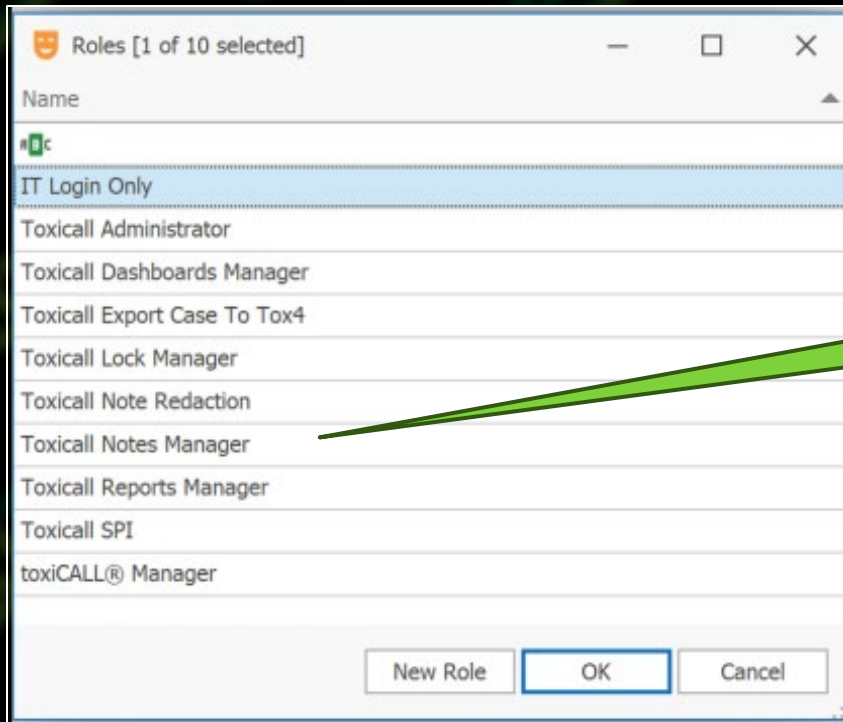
Roles [1 of 10 selected]

Name

ABC

IT Login Only

Toxicall Administrator

Toxicall Dashboards Manager

Toxicall Export Case To Tox4

Toxicall Lock Manager

Toxicall Note Redaction

Toxicall Notes Manager

Toxicall Reports Manager

Toxicall SPI

toxiCALL® Manager

New Role

OK

Cancel